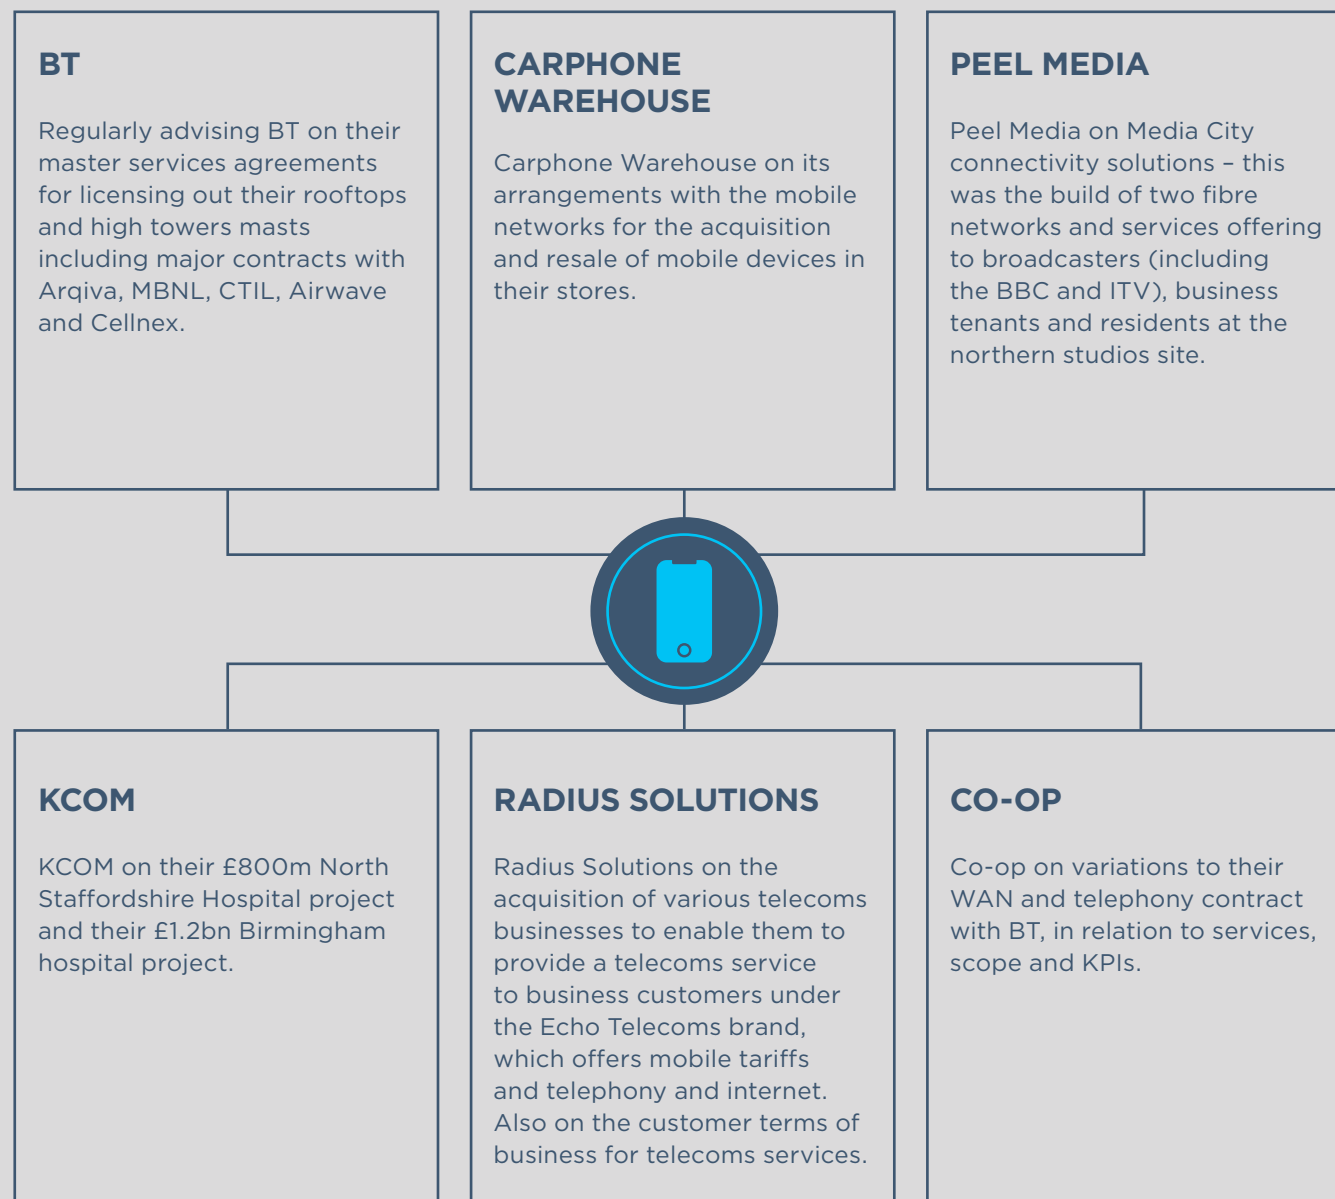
BT

Regularly advising BT on their master services agreements for licensing out their rooftops and high towers masts including major contracts with Arqiva, MBNL, CTIL, Airwave and Cellnex.

CARPHONE WAREHOUSE

Carphone Warehouse on its arrangements with the mobile networks for the acquisition and resale of mobile devices in their stores.

PEEL MEDIA

Peel Media on Media City connectivity solutions – this was the build of two fibre networks and services offering to broadcasters (including the BBC and ITV), business tenants and residents at the northern studios site.

KCOM

KCOM on their £800m North Staffordshire Hospital project and their £1.2bn Birmingham hospital project.

RADIUS SOLUTIONS

Radius Solutions on the acquisition of various telecoms businesses to enable them to provide a telecoms service to business customers under the Echo Telecoms brand, which offers mobile tariffs and telephony and internet. Also on the customer terms of business for telecoms services.

CO-OP

Co-op on variations to their WAN and telephony contract with BT, in relation to services, scope and KPIs.